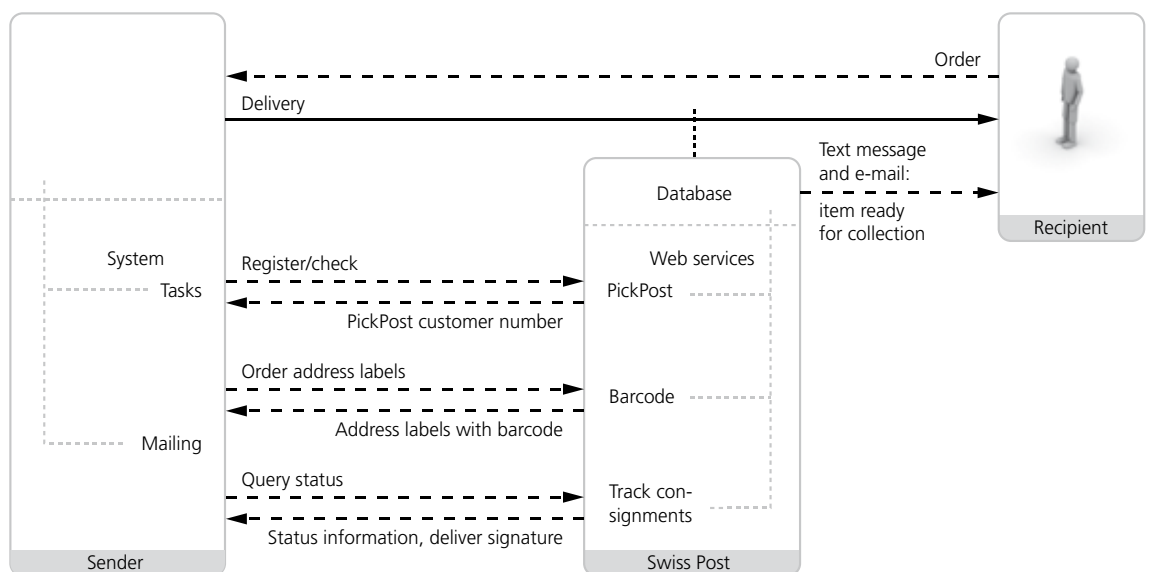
Order

Delivery

Text message and e-mail:

item ready for collection

Database

Recipient

System

Tasks

Register/check

Web services

PickPost

PickPost customer number

Order address labels

Barcode

Address labels with barcode

Mailing

Query status

Track consignments

Status information, deliver signature

Sender

Swiss Post